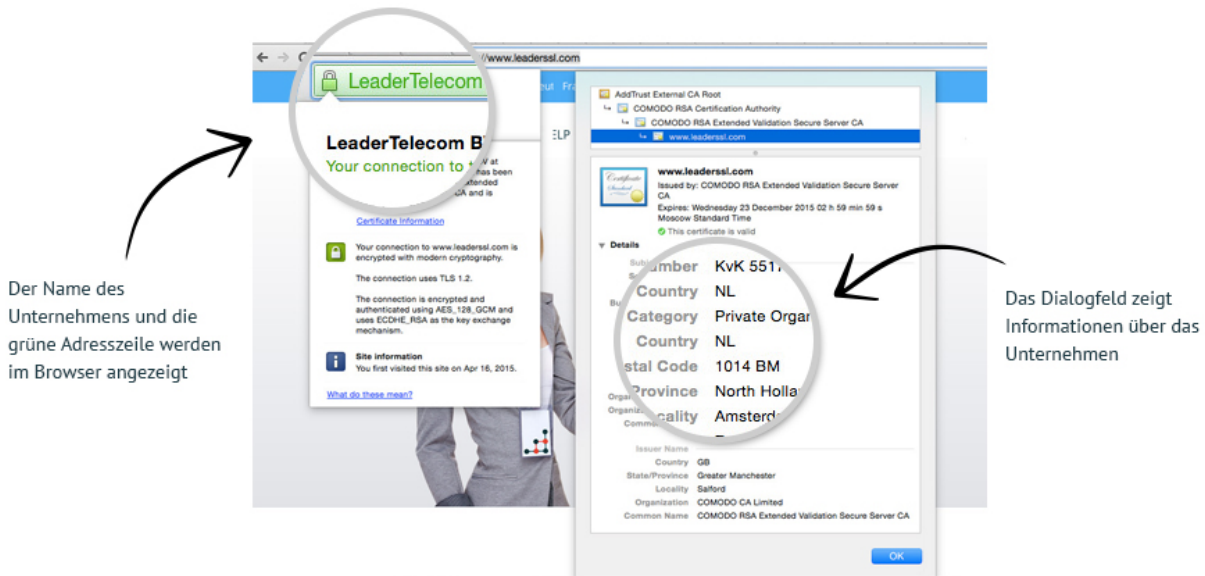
Der Name des Unternehmens und die grüne Adresszeile werden im Browser angezeigt

//www.leaderssl.com

LeaderTelecom

ut Fra

LeaderTelecom B

Your connection to

V at
has been
Extended
CA and is

ELP

Certificate Information

Your connection to www.leaderssl.com is encrypted with modern cryptography.

The connection uses TLS 1.2.

The connection is encrypted and authenticated using AES_128_GCM and uses ECDHE_RSA as the key exchange mechanism.

Site information
You first visited this site on Apr 16, 2015.

What do these mean?

AddTrust External CA Root
COMODO RSA Certification Authority
COMODO RSA Extended Validation Secure Server CA
www.leaderssl.com

www.leaderssl.com
Issued by: COMODO RSA Extended Validation Secure Server CA
Expires: Wednesday 23 December 2015 02 h 59 min 59 s Moscow Standard Time
This certificate is valid

Details

umber KvK 5517
Country NL
Category Private Orga
Country NL
stal Code 1014 BM
Province North Holla
cality Amsterd

Issuer Name
Country GB
State/Province Greater Manchester
Locality Salford
Organization COMODO CA Limited
Common Name COMODO RSA Extended Validation Secure Server CA

OK

Das Dialogfeld zeigt Informationen über das Unternehmen